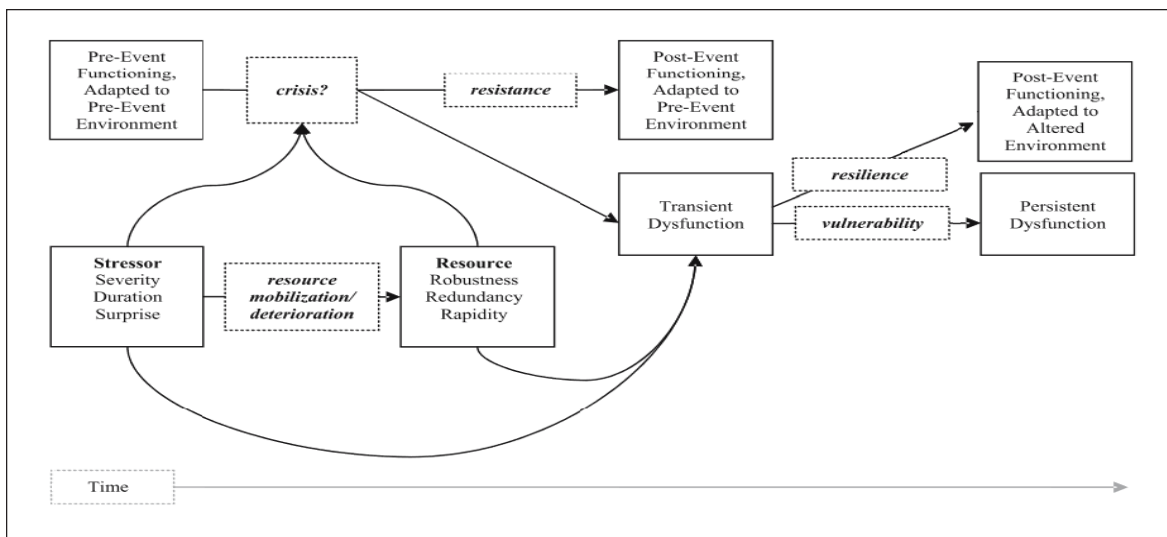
Pre-Event Functioning, Adapted to Pre-Event Environment

crisis?

resistance

Post-Event Functioning, Adapted to Pre-Event Environment

Post-Event Functioning, Adapted to Altered Environment

resilience

Transient Dysfunction

vulnerability

Persistent Dysfunction

Stressor
Severity
Duration
Surprise

resource mobilization/ deterioration

Resource
Robustness
Redundancy
Rapidity

Time